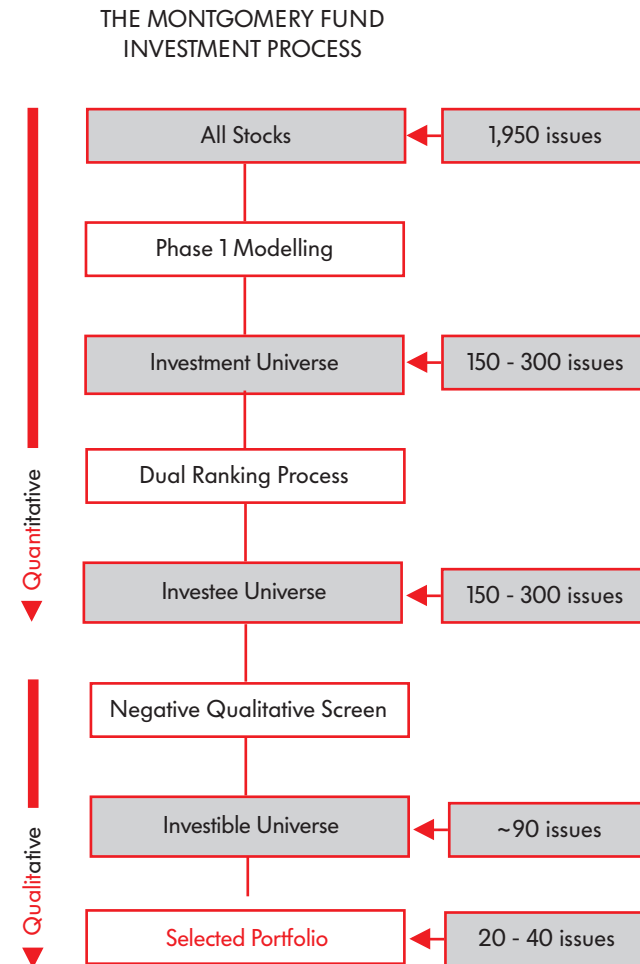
THE MONTGOMERY FUND
INVESTMENT PROCESS

All Stocks

1,950 issues

Phase 1 Modelling

Investment Universe

150 - 300 issues

Dual Ranking Process

Investee Universe

150 - 300 issues

Negative Qualitative Screen

Investible Universe

~90 issues

Selected Portfolio

20 - 40 issues

Quantitative

Qualitative